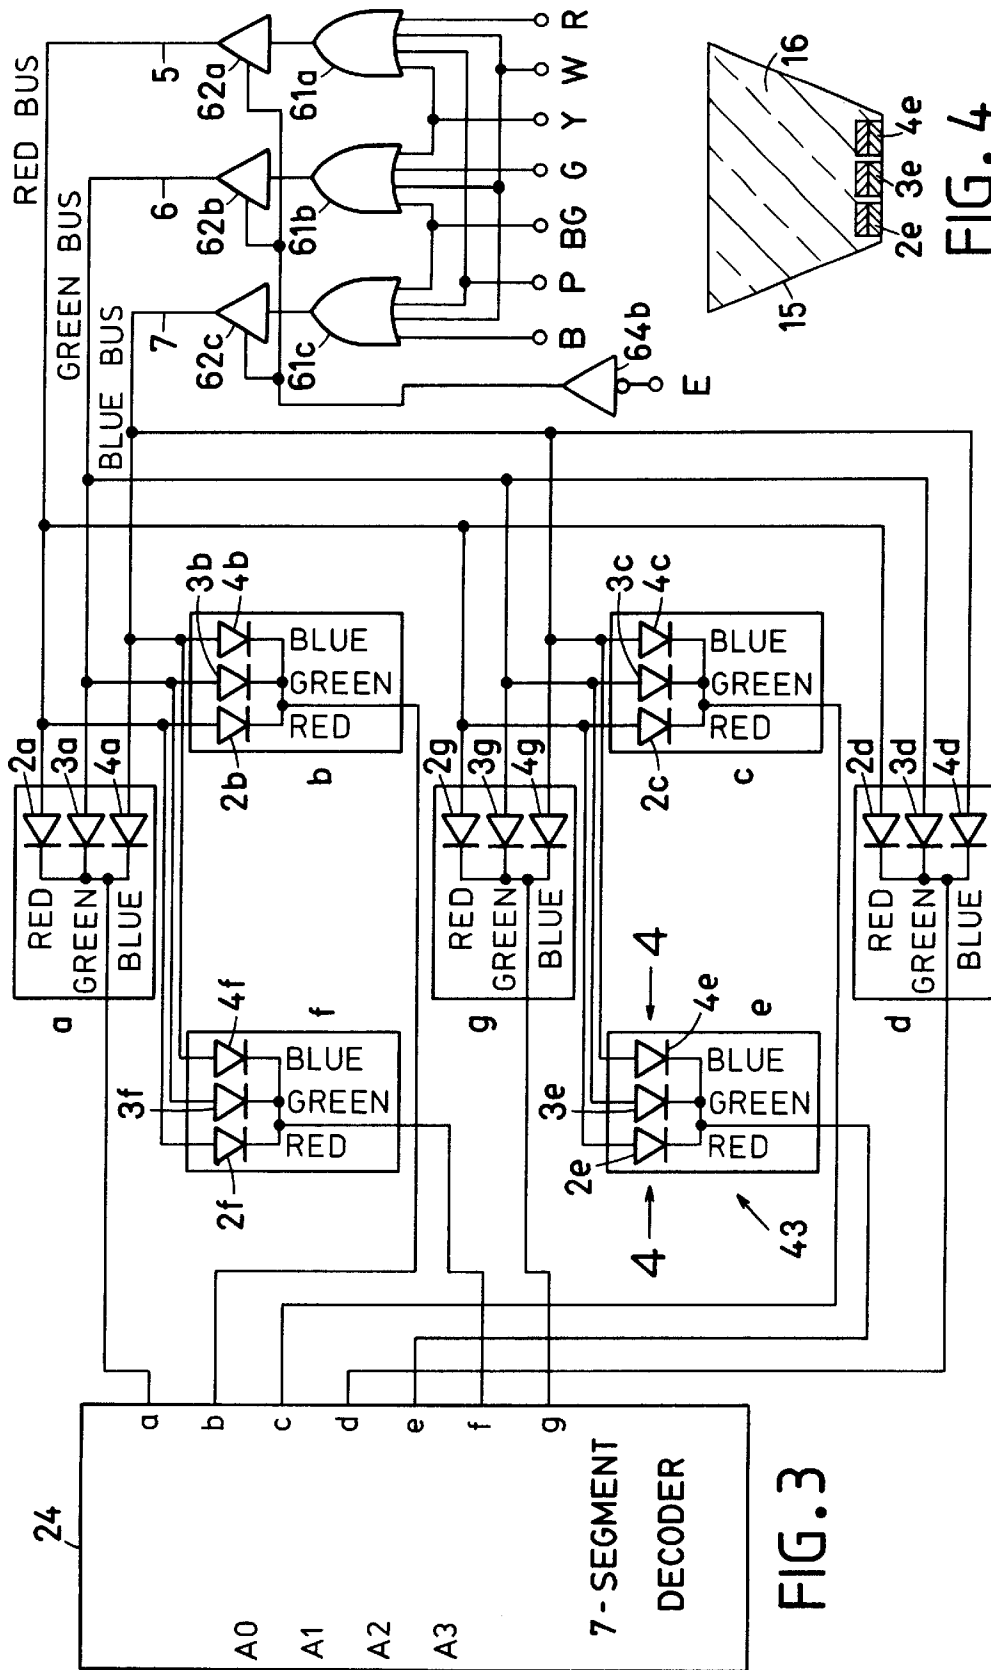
RED BUS
GREEN BUS
BLUE BUS
5
6
7
62a
62b
62c
61a
61b
61c
R
W
Y
G
BG
P
B
64b
E
16
15
2e
3e
4e
FIG. 4
2a
3a
4a
RED
GREEN
BLUE
a
3b
4b
BLUE
GREEN
RED
2b
b
2g
3g
4g
RED
GREEN
BLUE
g
3c
4c
BLUE
GREEN
RED
2c
c
2d
3d
4d
RED
GREEN
BLUE
d
4f
BLUE
GREEN
RED
3f
2f
f
4
4e
e
BLUE
GREEN
RED
3e
2e
4
43
24
a
b
c
d
e
f
g
7-SEGMENT
DECODER
A0
A1
A2
A3
FIG. 3